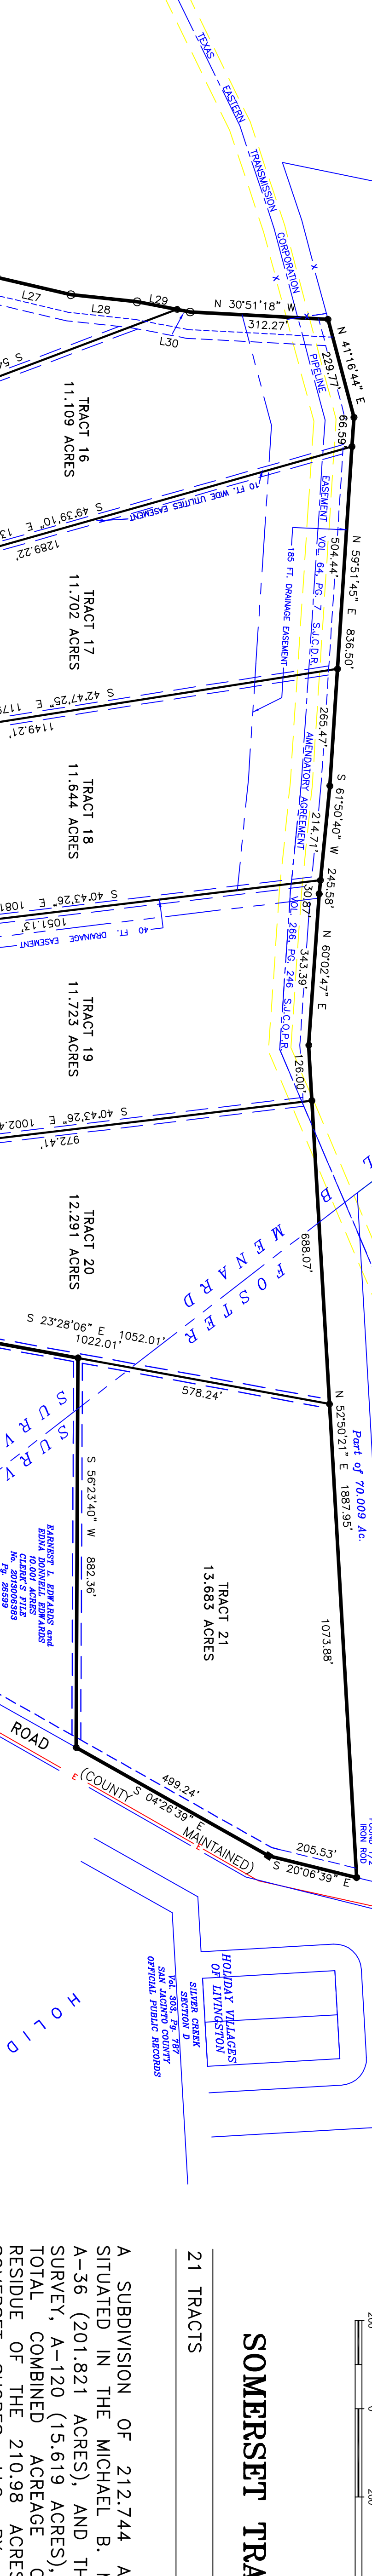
TEXAS EASTERN TRANSMISSION CORPORATION

L27
L28
L29
L30
N 30°51'18" W
312.27'
N 41°16'44" E
229.77'
PIPELINE
66.59'
EASEMENT VOL. 64, PG. 7 S.J.C.D.R.
504.44'
185 FT. DRAINAGE EASEMENT
N 59°51'45" E 836.50'
265.47'
AMENDATORY AGREEMENT
214.71'
S 61°50'40" W
30.87'
VOL. 265, PG. 246 S.J.C.O.P.R.
245.58'
343.39'
N 60°02'47" E
126.00'

TRACT 16
11.109 ACRES
S 49°39'10" E
1289.22'
10 FT. WIDE UTILITIES EASEMENT

TRACT 17
11.702 ACRES
S 42°47'25" E
1149.21'

TRACT 18
11.644 ACRES
S 40°43'26" E
1051.13'
40 FT. DRAINAGE EASEMENT

TRACT 19
11.723 ACRES
S 40°43'26" E 1002.
972.41'

TRACT 20
12.291 ACRES

MENARD
FOSTER
688.07'
S 23°28'06" E
1022.01'
1052.01'
578.24'
N 52°50'21" E 1887.95'
Part of 70.009 Ac.
SURV
SURV
S 56°23'40" W
882.36'
EARNEST L. EDWARDS and EDNA DONNELL EDWARDS 10.000 ACRES CLERK'S FILE No. 2012006353 Pg. 28599

TRACT 21
13.683 ACRES
1073.88'

ROAD
(COUNTY MAINTAINED)
499.24'
S 04°26'39" E
205.53'
S 20°06'39" E

HOLIDAY VILLAGES OF LIVINGSTON
SILVER CREEK SECTION D
Vol. 363, Pg. 787
SAN JACINTO COUNTY
OFFICIAL PUBLIC RECORDS

HOLID

SOMERSET TRA

21 TRACTS

A SUBDIVISION OF 212.744 A
SITUATED IN THE MICHAEL B. 
A-36 (201.821 ACRES), AND TH
SURVEY, A-120 (15.619 ACRES),
TOTAL COMBINED ACREAGE C
RESIDUE OF THE 210.98 ACRES